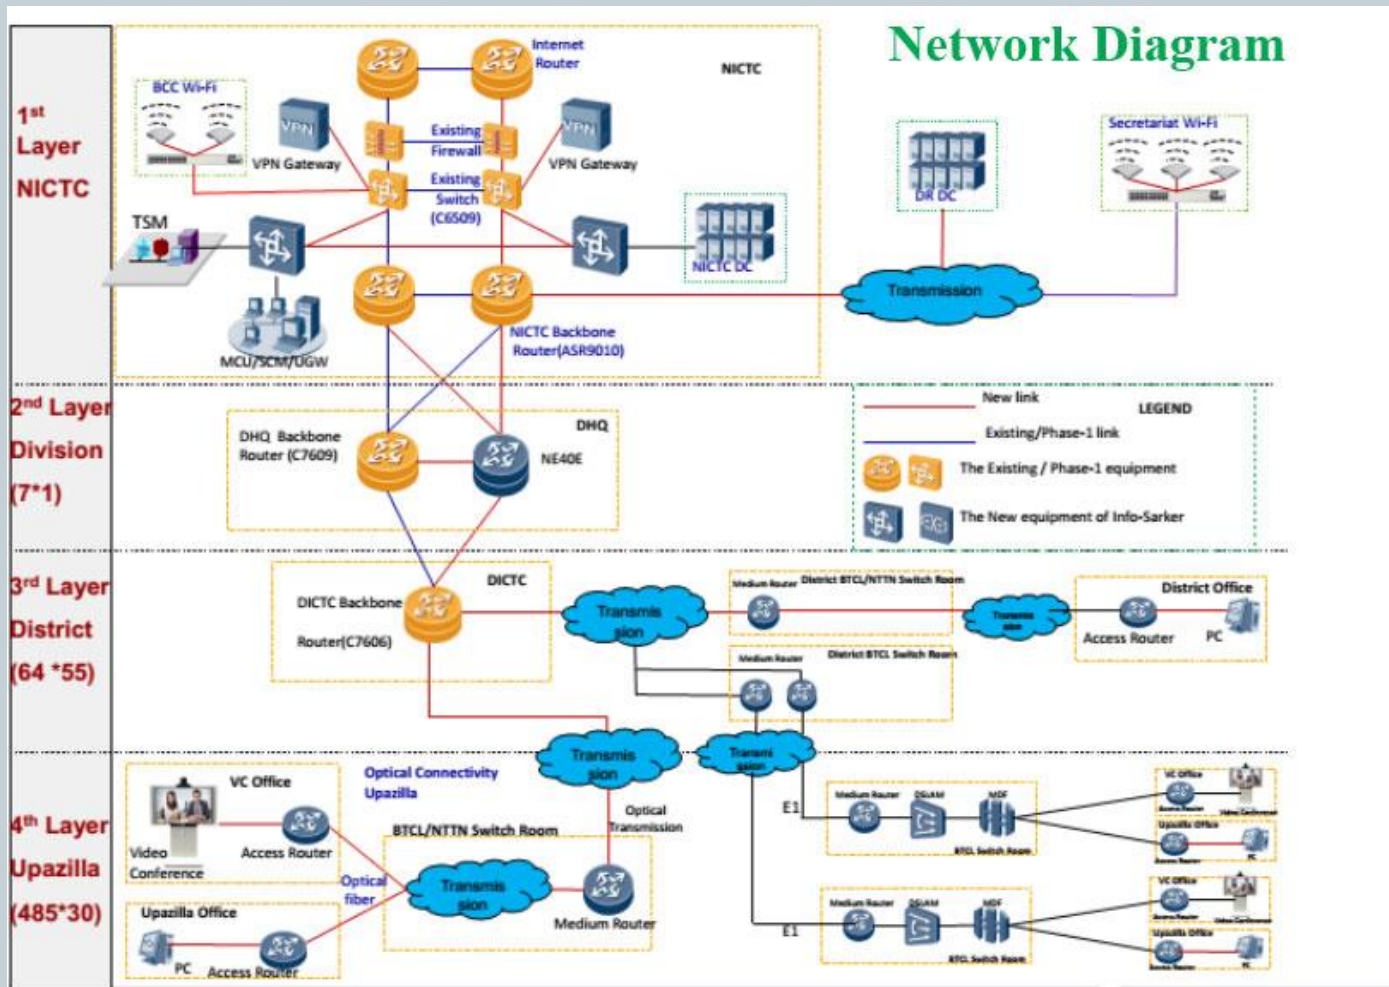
Network Diagram

1st Layer NICTC

BCC Wi-Fi
VPN Gateway
Internet Router
NICTC
Existing Firewall
Existing Switch (C6509)
VPN Gateway
TSM
NICTC DC
DR DC
Secretariat Wi-Fi
Transmission
MCU/SCM/UGW
NICTC Backbone Router(ASR9010)

2nd Layer Division (7*1)

DHQ Backbone Router (C7609)
DHQ
NE40E
New link
LEGEND
Existing/Phase-1 link
The Existing / Phase-1 equipment
The New equipment of Info-Sarker

3rd Layer District (64 *55)

DICTC Backbone Router(C7606)
DICTC
Transmission
Medium Router
District BTCL/NTTN Switch Room
Transmission
District Office
Access Router
PC
Medium Router
District BTCL Switch Room

4th Layer Upazilla (485*30)

VC Office
Video Conference
Access Router
Optical Connectivity Upazilla
Transmission
Transmission
Optical Transmission
BTCL/NTTN Switch Room
Optical fiber
Transmission
Medium Router
Upazilla Office
PC
Access Router
E1
Medium Router
DSLAM
MDF
BTCL Switch Room
VC Office
Access Router
Video Conference
Upazilla Office
Access Router
PC
E1
Medium Router
DSLAM
MDF
BTCL Switch Room
VC Office
Access Router
Video Conference
Upazilla Office
Access Router
PC